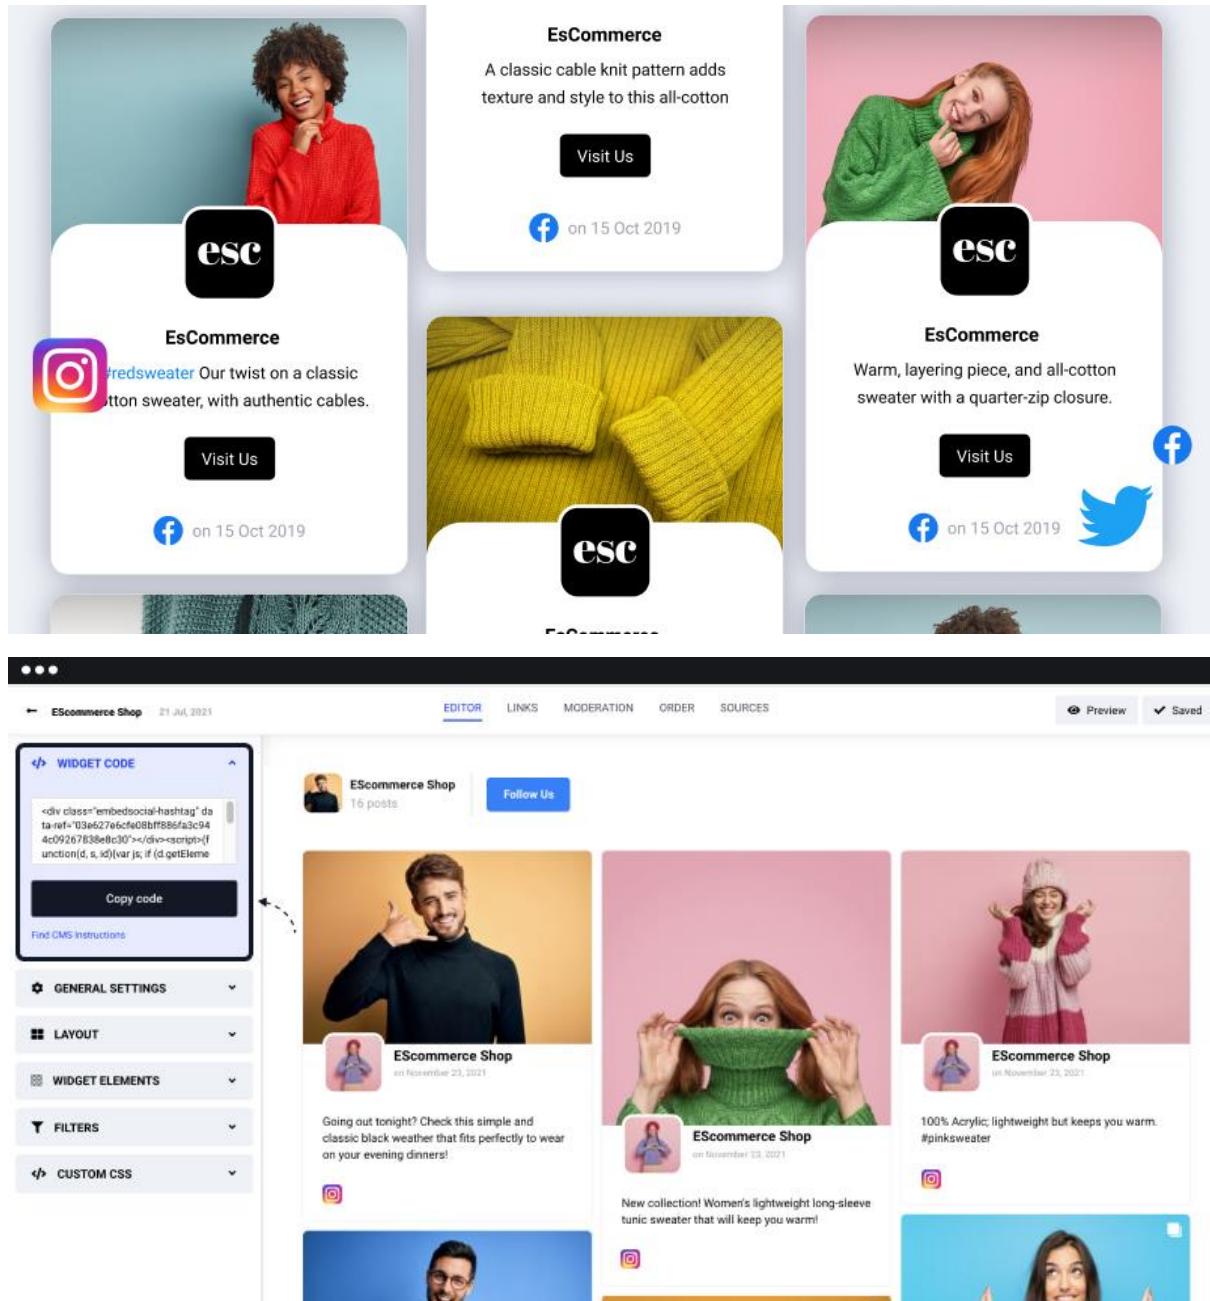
esc

EsCommerce

#redsweater Our twist on a classic tton sweater, with authentic cables.

Visit Us

on 15 Oct 2019

EsCommerce

A classic cable knit pattern adds texture and style to this all-cotton

Visit Us

on 15 Oct 2019

esc

esc

EsCommerce

Warm, layering piece, and all-cotton sweater with a quarter-zip closure.

Visit Us

on 15 Oct 2019

EScommerce Shop 21 Jul, 2021

EDITOR LINKS MODERATION ORDER SOURCES

Preview Saved

WIDGET CODE

<div class="embedsocial-hashtag" data-ref="03e627e6cfe08bff886fa3c944c09267838e8c30"></div><script>(function(d, s, id){var js; if (d.getEleme

Copy code

Find CMS Instructions

GENERAL SETTINGS

LAYOUT

WIDGET ELEMENTS

FILTERS

CUSTOM CSS

EScommerce Shop
16 posts

Follow Us

EScommerce Shop
on November 23, 2021

Going out tonight? Check this simple and classic black weather that fits perfectly to wear on your evening dinners!

EScommerce Shop
on November 23, 2021

New collection! Women's lightweight long-sleeve tunic sweater that will keep you warm!

EScommerce Shop
on November 23, 2021

100% Acrylic; lightweight but keeps you warm. #pinksweater